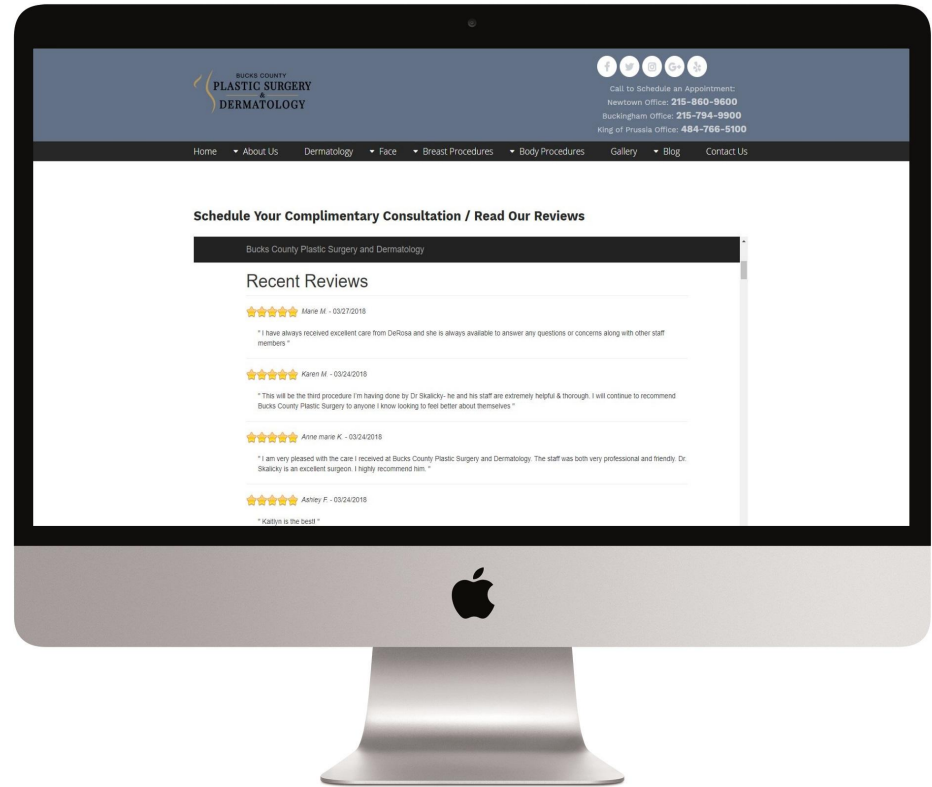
BUCKS COUNTY
PLASTIC SURGERY
&
DERMATOLOGY

f G+

Call to Schedule an Appointment:
Newtown Office: 215-860-9600
Buckingham Office: 215-794-9900
King of Prussia Office: 484-766-5100

Home About Us Dermatology Face Breast Procedures Body Procedures Gallery Blog Contact Us

Schedule Your Complimentary Consultation / Read Our Reviews

Bucks County Plastic Surgery and Dermatology

Recent Reviews

Marie M. - 03/27/2018

" I have always received excellent care from DeRosa and she is always available to answer any questions or concerns along with other staff members "

Karen M. - 03/24/2018

" This will be the third procedure I'm having done by Dr Skalicky- he and his staff are extremely helpful & thorough. I will continue to recommend Bucks County Plastic Surgery to anyone I know looking to feel better about themselves "

Anne marie K. - 03/24/2018

" I am very pleased with the care I received at Bucks County Plastic Surgery and Dermatology. The staff was both very professional and friendly. Dr. Skalicky is an excellent surgeon. I highly recommend him. "

Ashley F. - 03/24/2018

" Kaitlyn is the best! "